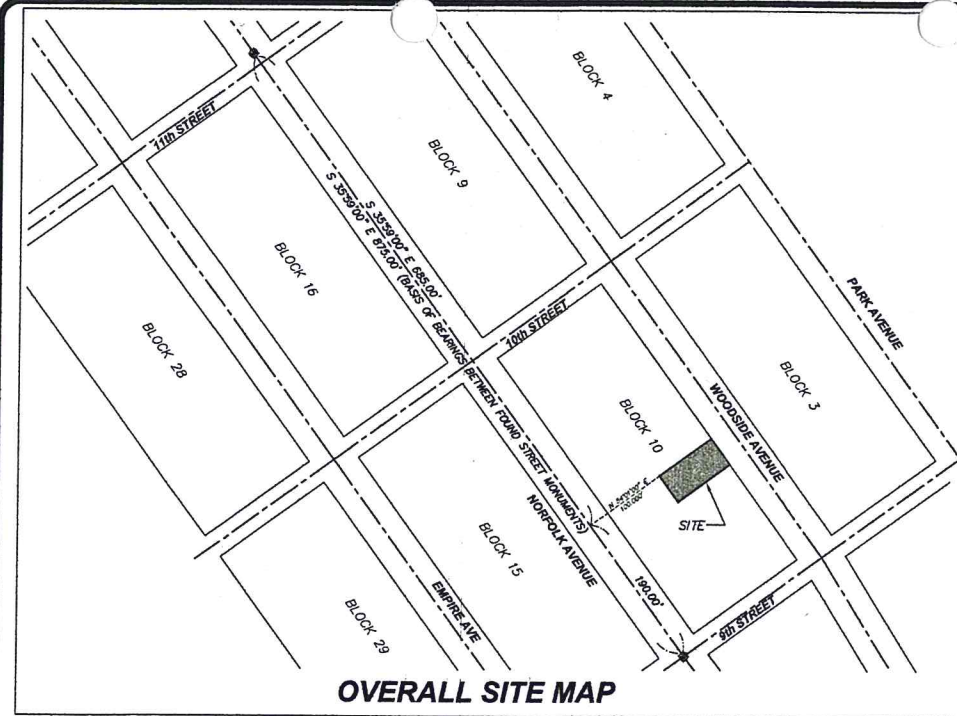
BLOCK 4

11th STREET

BLOCK 9

S 35°59'00" E 685.00'

S 35°59'00" E 875.00' (BASIS OF BEARINGS BETWEEN FOUND STREET MONUMENTS)

BLOCK 16

BLOCK 28

10th STREET

PARK AVENUE

BLOCK 3

WOODSIDE AVENUE

BLOCK 10

N 54°01'00" E 100.00'

SITE

NORFOLK AVENUE

BLOCK 15

190.00'

9th STREET

EMPIRE AVE

BLOCK 29

OVERALL SITE MAP